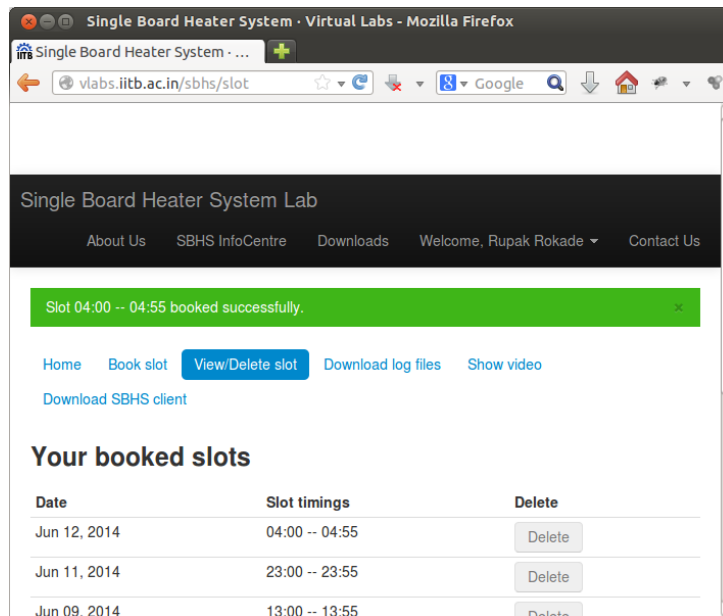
Single Board Heater System · Virtual Labs - Mozilla Firefox

Single Board Heater System - ...

vlabs.iitb.ac.in/sbhs/slot

Google

Single Board Heater System Lab

About Us SBHS InfoCentre Downloads Welcome, Rupak Rokade Contact Us

Slot 04:00 -- 04:55 booked successfully. ×

Home Book slot View/Delete slot Download log files Show video

Download SBHS client

Your booked slots

| Date | Slot timings | Delete |
|---|---|---|
| Jun 12, 2014 | 04:00 -- 04:55 | Delete |
| Jun 11, 2014 | 23:00 -- 23:55 | Delete |
| Jun 09, 2014 | 13:00 -- 13:55 | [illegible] |